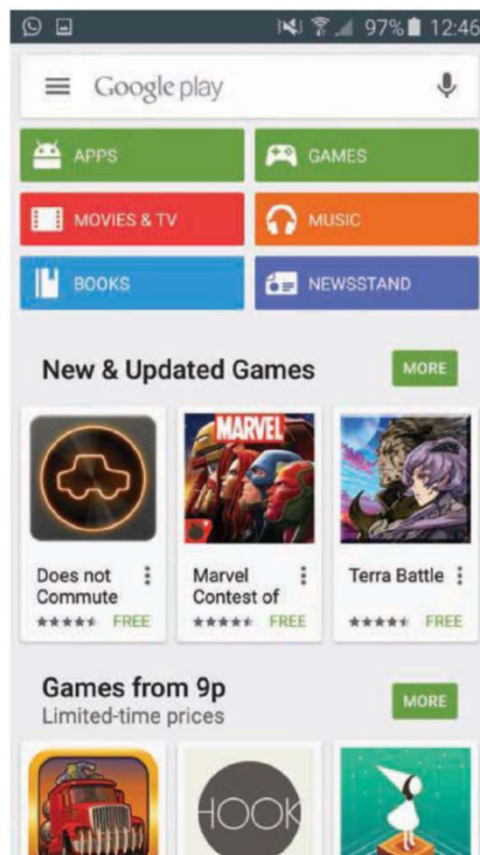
97% 12:46

Google play

APPS
GAMES
MOVIES & TV
MUSIC
BOOKS
NEWSSTAND

New & Updated Games
MORE

MARVEL

Does not Commute
FREE

Marvel Contest of
FREE

Terra Battle
FREE

Games from 9p
Limited-time prices
MORE

HOOK